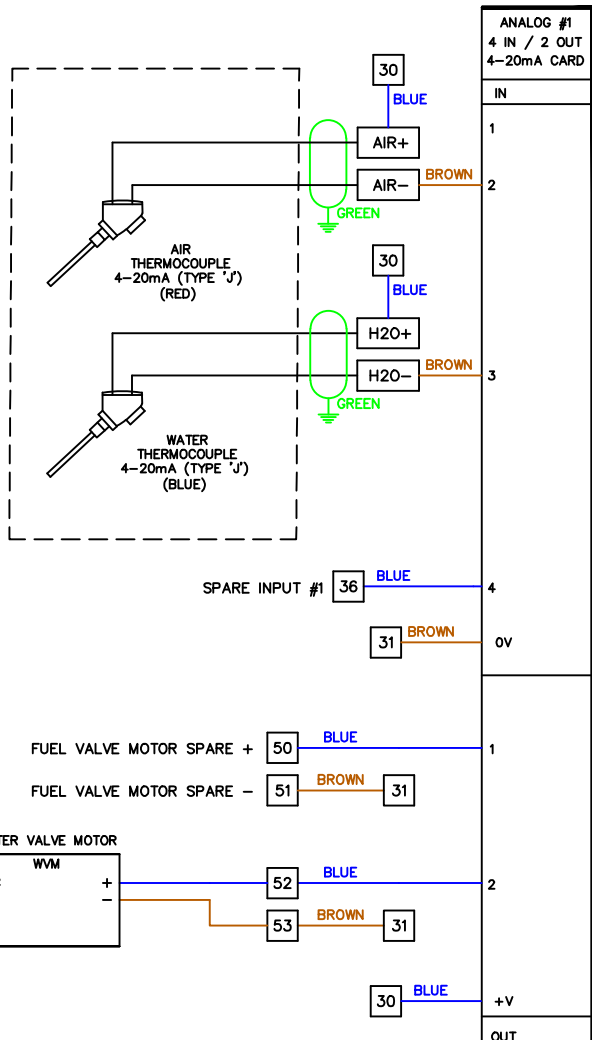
ANALOG #1
4 IN / 2 OUT
4–20mA CARD

IN

30
BLUE
AIR+
AIR–
BROWN
GREEN
1
2

AIR
THERMOCOUPLE
4–20mA (TYPE 'J')
(RED)

30
BLUE
H2O+
H2O–
BROWN
GREEN
3

WATER
THERMOCOUPLE
4–20mA (TYPE 'J')
(BLUE)

SPARE INPUT #1
36
BLUE
4

31
BROWN
0V

FUEL VALVE MOTOR SPARE +
50
BLUE
1

FUEL VALVE MOTOR SPARE –
51
BROWN
31

TER VALVE MOTOR
WVM
+
–
52
BLUE
2
53
BROWN
31

30
BLUE
+V

OUT